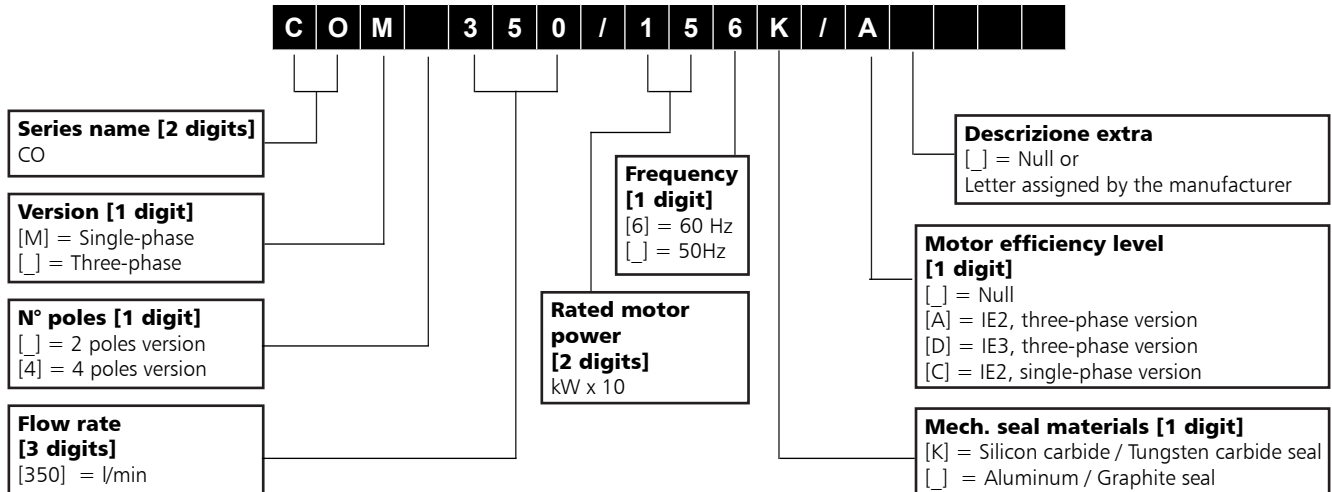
| C | O | M |  | 3 | 5 | 0 | / | 1 | 5 | 6 | K | / | A |  |  |  |
|---|---|---|---|---|---|---|---|---|---|---|---|---|---|---|---|---|

**Series name [2 digits]**
CO

**Version [1 digit]**
[M] = Single-phase
[_] = Three-phase

**N° poles [1 digit]**
[_] = 2 poles version
[4] = 4 poles version

**Flow rate [3 digits]**
[350] = l/min

**Frequency [1 digit]**
[6] = 60 Hz
[_] = 50Hz

**Rated motor power [2 digits]**
kW x 10

**Descrizione extra**
[_] = Null or
Letter assigned by the manufacturer

**Motor efficiency level [1 digit]**
[_] = Null
[A] = IE2, three-phase version
[D] = IE3, three-phase version
[C] = IE2, single-phase version

**Mech. seal materials [1 digit]**
[K] = Silicon carbide / Tungsten carbide seal
[_] = Aluminum / Graphite seal